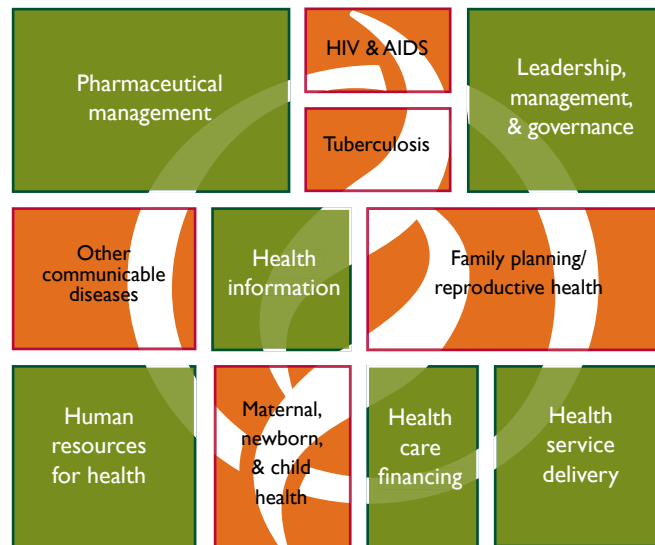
Pharmaceutical management

HIV & AIDS

Tuberculosis

Leadership, management, & governance

Other communicable diseases

Health information

Family planning/ reproductive health

Human resources for health

Maternal, newborn, & child health

Health care financing

Health service delivery